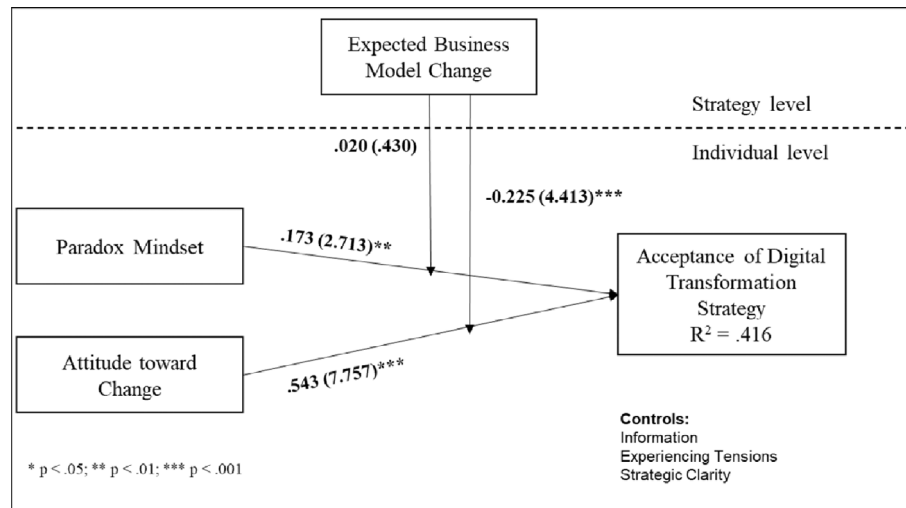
Expected Business Model Change

Strategy level

Individual level

.020 (.430)

-0.225 (4.413)***

Paradox Mindset

.173 (2.713)**

Acceptance of Digital Transformation Strategy
$R^2$ = .416

Attitude toward Change

.543 (7.757)***

Controls:
Information
Experiencing Tensions
Strategic Clarity

* p < .05; ** p < .01; *** p < .001